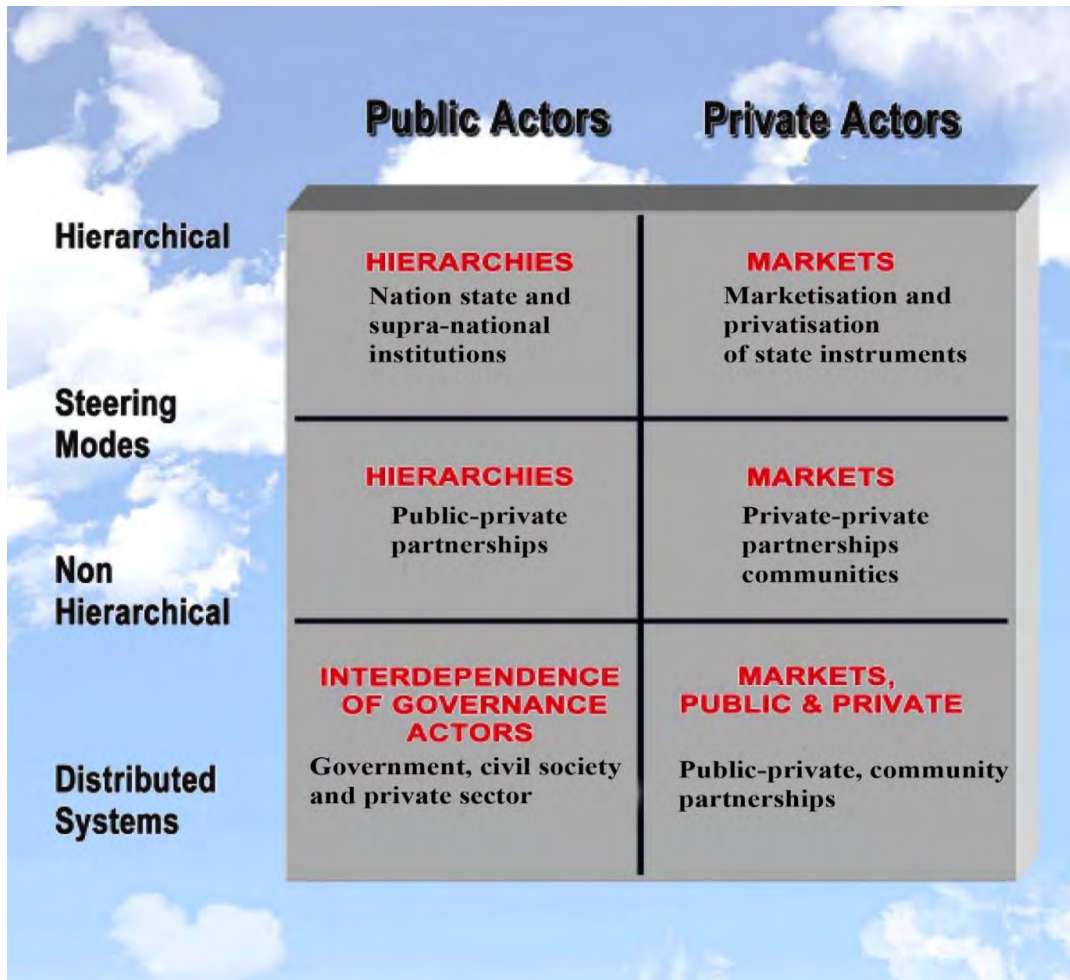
|  | Public Actors | Private Actors |
|---|---|---|
| Hierarchical | HIERARCHIES<br>Nation state and supra-national institutions | MARKETS<br>Marketisation and privatisation of state instruments |
| Non Hierarchical | HIERARCHIES<br>Public-private partnerships | MARKETS<br>Private-private partnerships communities |
| Distributed Systems | INTERDEPENDENCE OF GOVERNANCE ACTORS<br>Government, civil society and private sector | MARKETS, PUBLIC & PRIVATE<br>Public-private, community partnerships |

Steering Modes